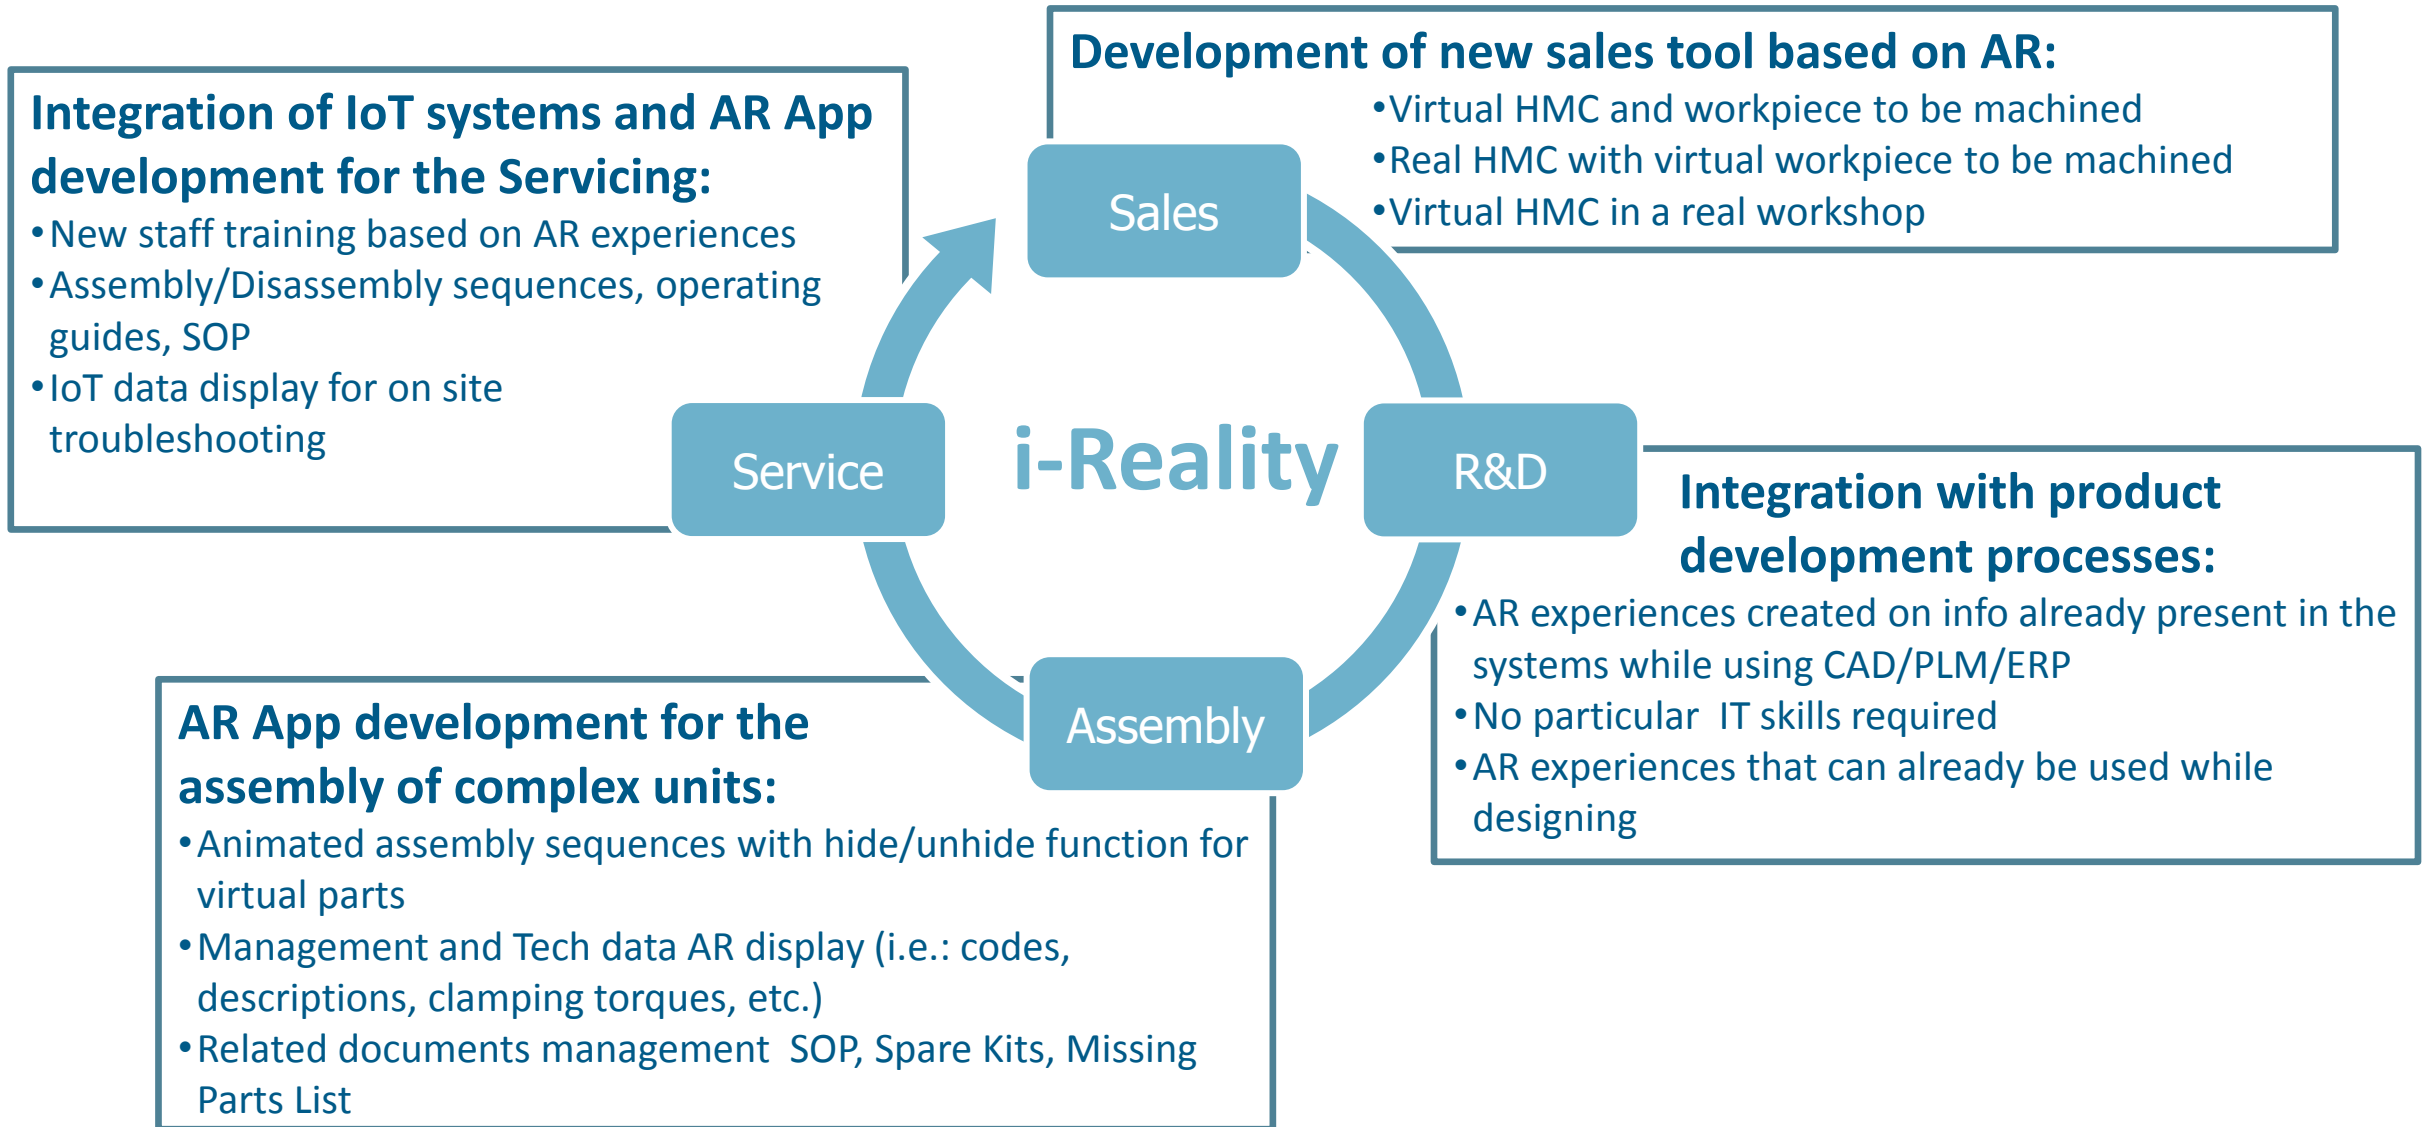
Integration of IoT systems and AR App development for the Servicing:
• New staff training based on AR experiences
• Assembly/Disassembly sequences, operating guides, SOP
• IoT data display for on site troubleshooting

Development of new sales tool based on AR:
• Virtual HMC and workpiece to be machined
• Real HMC with virtual workpiece to be machined
• Virtual HMC in a real workshop

Sales

Service

i-Reality

R&D

Assembly

Integration with product development processes:
• AR experiences created on info already present in the systems while using CAD/PLM/ERP
• No particular IT skills required
• AR experiences that can already be used while designing

AR App development for the assembly of complex units:
• Animated assembly sequences with hide/unhide function for virtual parts
• Management and Tech data AR display (i.e.: codes, descriptions, clamping torques, etc.)
• Related documents management SOP, Spare Kits, Missing Parts List